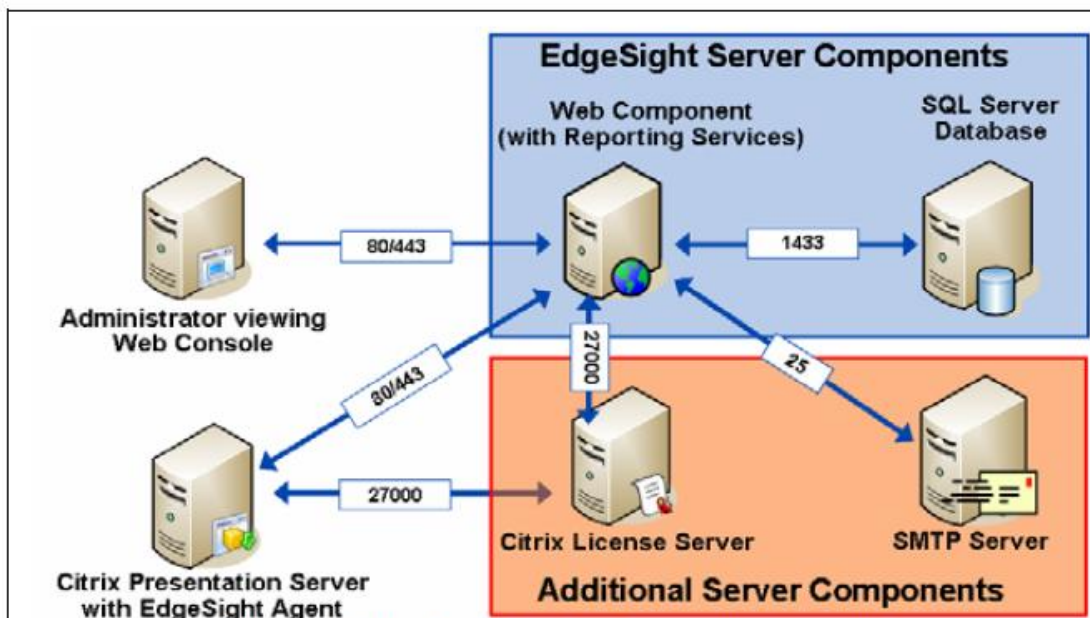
EdgeSight Server Components

Web Component (with Reporting Services)

SQL Server Database

80/443

1433

Administrator viewing Web Console

27000

25

80/443

27000

Citrix License Server

SMTP Server

Citrix Presentation Server with EdgeSight Agent

Additional Server Components